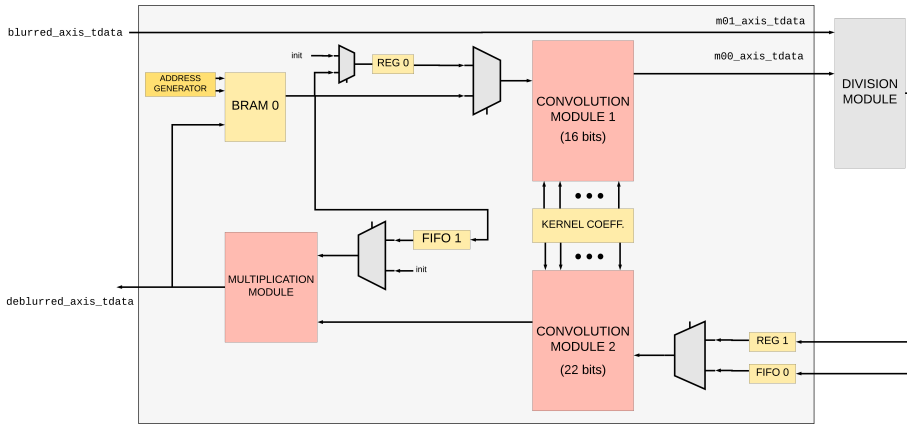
blurred_axis_tdata

m01_axis_tdata

m00_axis_tdata

init

REG 0

ADDRESS GENERATOR

BRAM 0

CONVOLUTION MODULE 1 (16 bits)

DIVISION MODULE

• • •

KERNEL COEFF.

FIFO 1

• • •

init

MULTIPLICATION MODULE

deblurred_axis_tdata

CONVOLUTION MODULE 2 (22 bits)

REG 1

FIFO 0